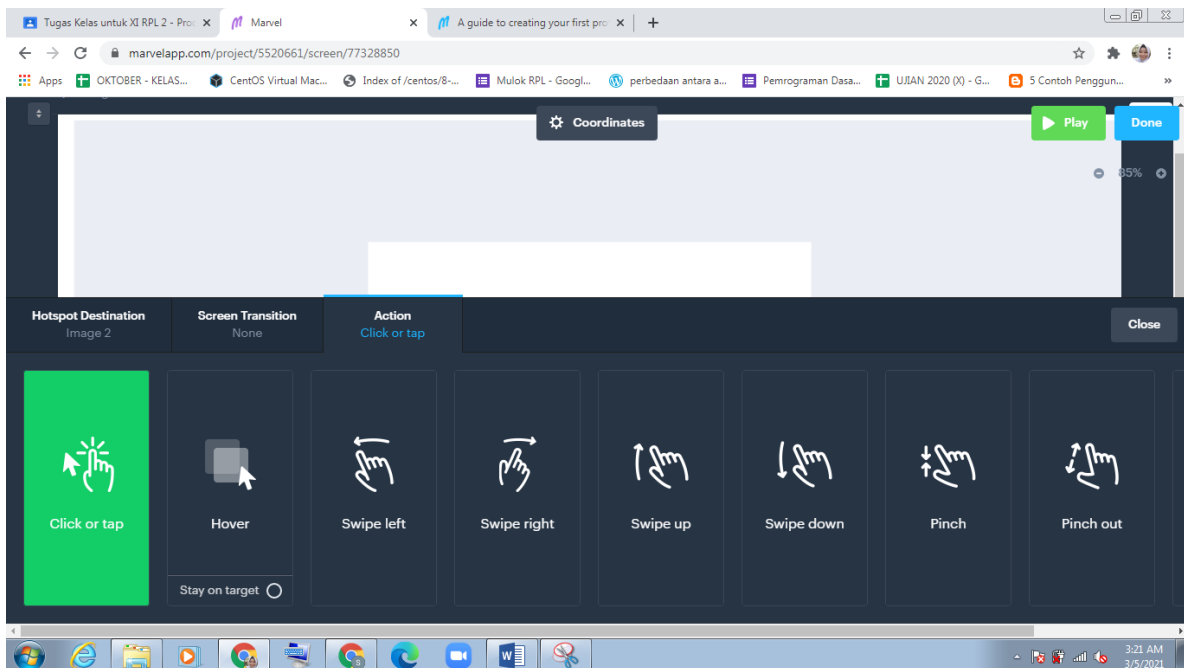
Tugas Kelas untuk XI RPL 2 - Pro ×
Marvel ×
A guide to creating your first pro ×
+

marvelapp.com/project/5520661/screen/77328850

Apps
OKTOBER - KELAS...
CentOS Virtual Mac...
Index of /centos/8-...
Mulok RPL - Googl...
perbedaan antara a...
Pemrograman Dasa...
UJIAN 2020 (X) - G...
5 Contoh Penggun...
»

Coordinates

Play
Done

85%

Hotspot Destination
Image 2

Screen Transition
None

Action
Click or tap

Close

Click or tap

Hover

Stay on target

Swipe left

Swipe right

Swipe up

Swipe down

Pinch

Pinch out

3:21 AM
3/5/2021